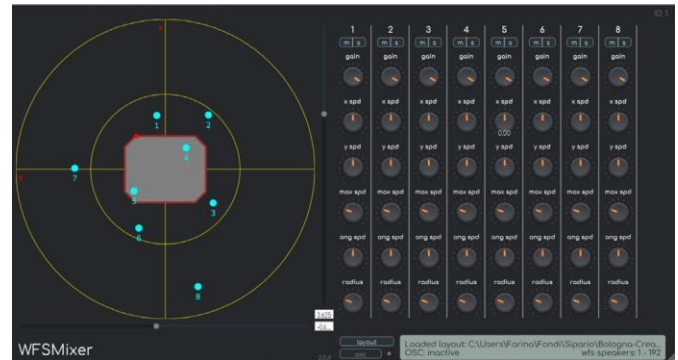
1 2 3 4 5 6 7 8

m s m s m s m s m s m s m s m s

gain gain gain gain gain gain gain gain

x spd x spd x spd x spd x spd x spd x spd x spd

0.00

y spd y spd y spd y spd y spd y spd y spd y spd

max spd max spd max spd max spd max spd max spd max spd max spd

ang spd ang spd ang spd ang spd ang spd ang spd ang spd ang spd

radius radius radius radius radius radius radius radius

y

x

1 2 4 7 5 3 6 8

WFSMixer

layout

Loaded layout: C:\Users\Farina\Fondi\Sipario\Bologna-Crea...
OSC: inactive
wfs speakers: 1 - 192